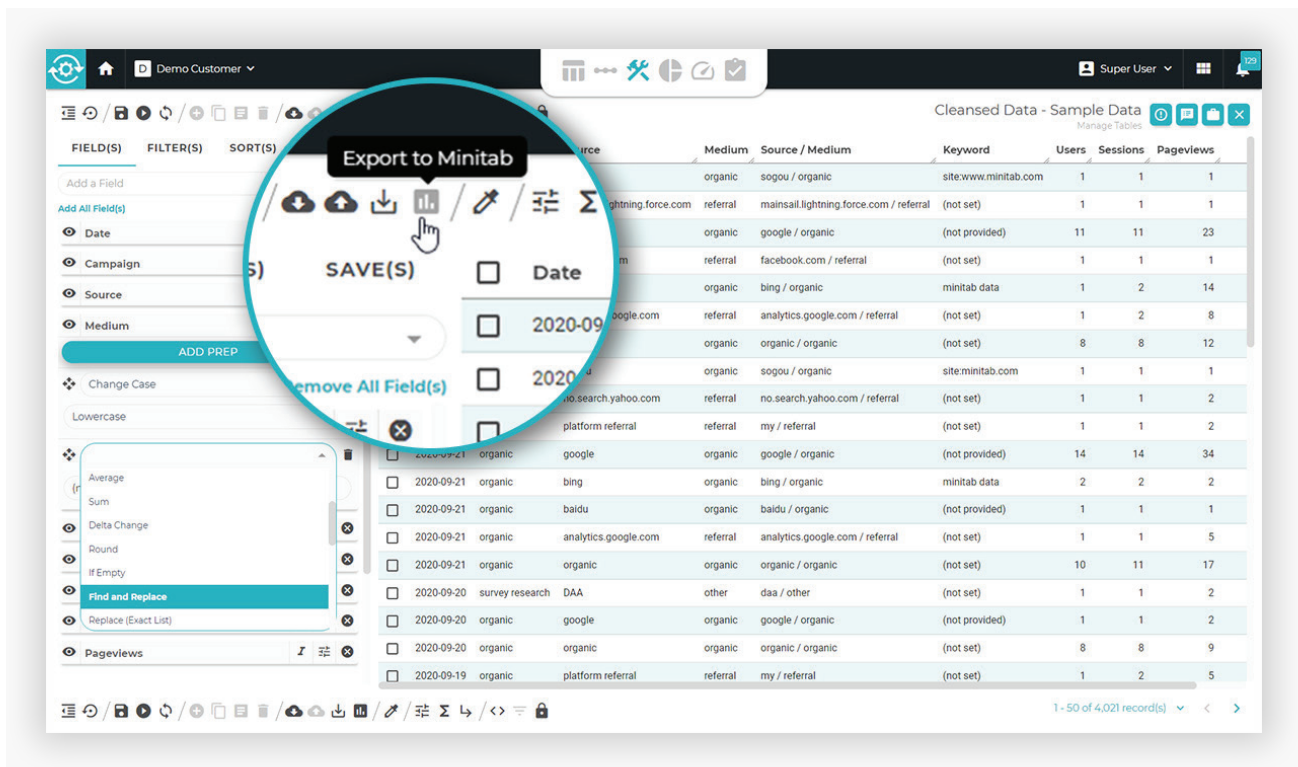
Demo Customer

Super User

129

Cleansed Data - Sample Data
Manage Tables

FIELD(S) FILTER(S) SORT(S)

Add a Field
Add All Field(s)

Date
Campaign
Source
Medium

ADD PREP

Change Case
Lowercase

Average
Sum
Delta Change
Round
If Empty
Find and Replace
Replace (Exact List)

Pageviews

Export to Minitab

S) SAVE(S)

Date
2020-09
2020

Remove All Field(s)

| | Date | Campaign | Source | Medium | Source / Medium | Keyword | Users | Sessions | Pageviews |
|---|---|---|---|---|---|---|---|---|---|
| | | | | organic | sogou / organic | site:www.minitab.com | 1 | 1 | 1 |
| | | | ghtning.force.com | referral | mainsail.lightning.force.com / referral | (not set) | 1 | 1 | 1 |
| | | | | organic | google / organic | (not provided) | 11 | 11 | 23 |
| | | | m | referral | facebook.com / referral | (not set) | 1 | 1 | 1 |
| | | | | organic | bing / organic | minitab data | 1 | 2 | 14 |
| | | | oogle.com | referral | analytics.google.com / referral | (not set) | 1 | 2 | 8 |
| | | | | organic | organic / organic | (not set) | 8 | 8 | 12 |
| | | | u | organic | sogou / organic | site:minitab.com | 1 | 1 | 1 |
| | | | no.search.yahoo.com | referral | no.search.yahoo.com / referral | (not set) | 1 | 1 | 2 |
| | | | platform referral | referral | my / referral | (not set) | 1 | 1 | 2 |
| | 2020-09-21 | organic | google | organic | google / organic | (not provided) | 14 | 14 | 34 |
| | 2020-09-21 | organic | bing | organic | bing / organic | minitab data | 2 | 2 | 2 |
| | 2020-09-21 | organic | baidu | organic | baidu / organic | (not provided) | 1 | 1 | 1 |
| | 2020-09-21 | organic | analytics.google.com | referral | analytics.google.com / referral | (not set) | 1 | 1 | 5 |
| | 2020-09-21 | organic | organic | organic | organic / organic | (not set) | 10 | 11 | 17 |
| | 2020-09-20 | survey research | DAA | other | daa / other | (not set) | 1 | 1 | 2 |
| | 2020-09-20 | organic | google | organic | google / organic | (not provided) | 1 | 1 | 2 |
| | 2020-09-20 | organic | organic | organic | organic / organic | (not set) | 8 | 8 | 9 |
| | 2020-09-19 | organic | platform referral | referral | my / referral | (not set) | 1 | 2 | 5 |

1 - 50 of 4,021 record(s)